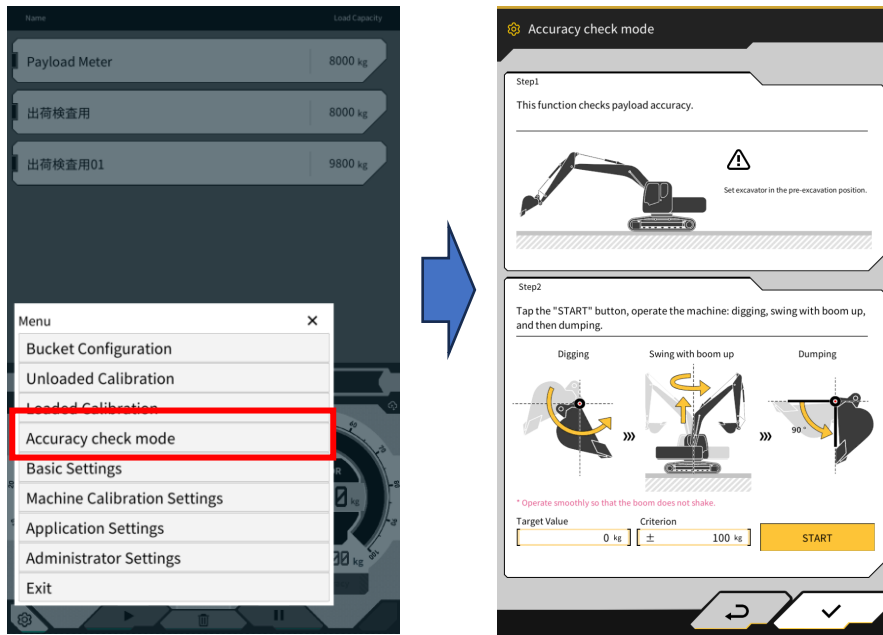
Name

Load Capacity

Payload Meter 8000 kg

出荷検査用 8000 kg

出荷検査用01 9800 kg

Menu ✕

Bucket Configuration

Unloaded Calibration

Loaded Calibration

Accuracy check mode

Basic Settings

Machine Calibration Settings

Application Settings

Administrator Settings

Exit

Accuracy check mode

Step1

This function checks payload accuracy.

Set excavator in the pre-excavation position.

Step2

Tap the "START" button, operate the machine: digging, swing with boom up, and then dumping.

Digging

Swing with boom up

Dumping

90°

* Operate smoothly so that the boom does not shake.

Target Value

0 kg

Criterion

± 100 kg

START